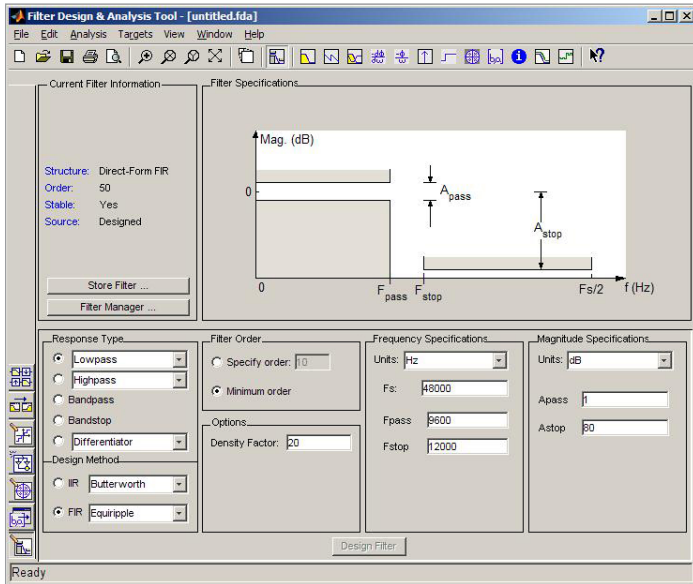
Filter Design & Analysis Tool - [untitled.fda]

File Edit Analysis Targets View Window Help

Current Filter Information

Structure: Direct-Form FIR
Order: 50
Stable: Yes
Source: Designed

Store Filter ...

Filter Manager ...

Filter Specifications

Mag. (dB)

0

$A_{pass}$

$A_{stop}$

0

$F_{pass}$ $F_{stop}$

Fs/2 f (Hz)

Response Type

Lowpass

Highpass

Bandpass

Bandstop

Differentiator

Design Method

IIR Butterworth

FIR Equiripple

Filter Order

Specify order: 10

Minimum order

Options

Density Factor: 20

Frequency Specifications

Units: Hz

Fs: 48000

Fpass 9600

Fstop 12000

Magnitude Specifications

Units: dB

Apass 1

Astop 80

Design Filter

Ready